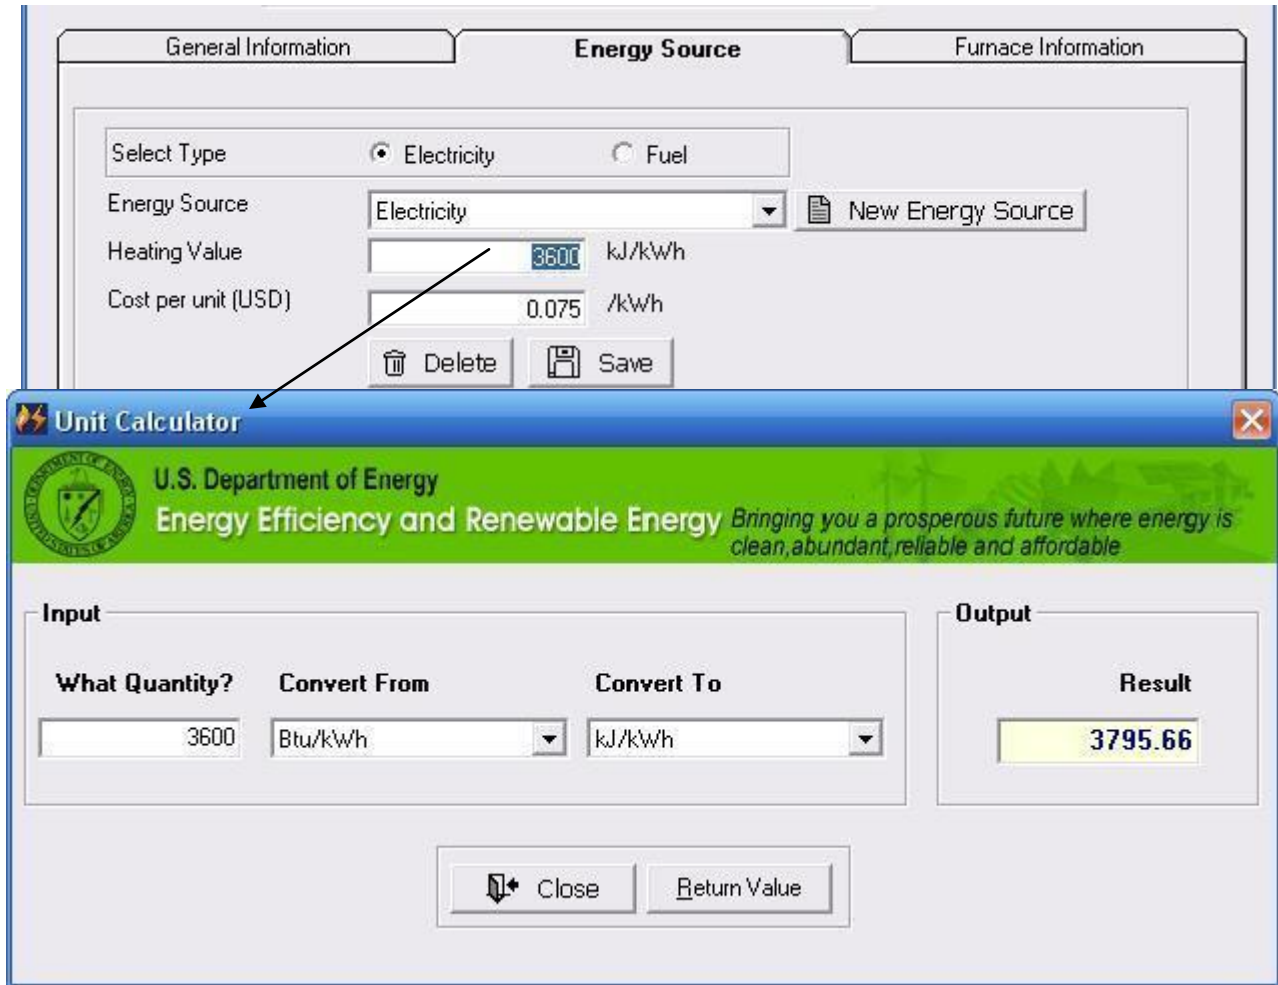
General Information | Energy Source | Furnace Information

Select Type
Electricity
Fuel

Energy Source
Electricity
New Energy Source

Heating Value
3600
kJ/kWh

Cost per unit (USD)
0.075
/kWh

Delete
Save

Unit Calculator

U.S. Department of Energy
Energy Efficiency and Renewable Energy
Bringing you a prosperous future where energy is clean,abundant,reliable and affordable

Input
What Quantity?
Convert From
Convert To
3600
Btu/kWh
kJ/kWh

Output
Result
3795.66

Close
Return Value